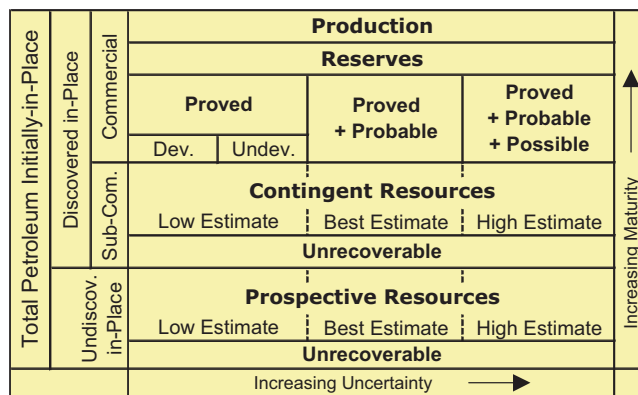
Total Petroleum Initially-in-Place

Discovered in-Place

Commercial

Production

Reserves

| Proved | | Proved + Probable | Proved + Probable + Possible |
|---|---|---|---|
| Dev. | Undev. | | |

Sub-Com.

Contingent Resources

| Low Estimate | Best Estimate | High Estimate |
|---|---|---|

Unrecoverable

Undiscov. in-Place

Prospective Resources

| Low Estimate | Best Estimate | High Estimate |
|---|---|---|

Unrecoverable

Increasing Uncertainty

Increasing Maturity